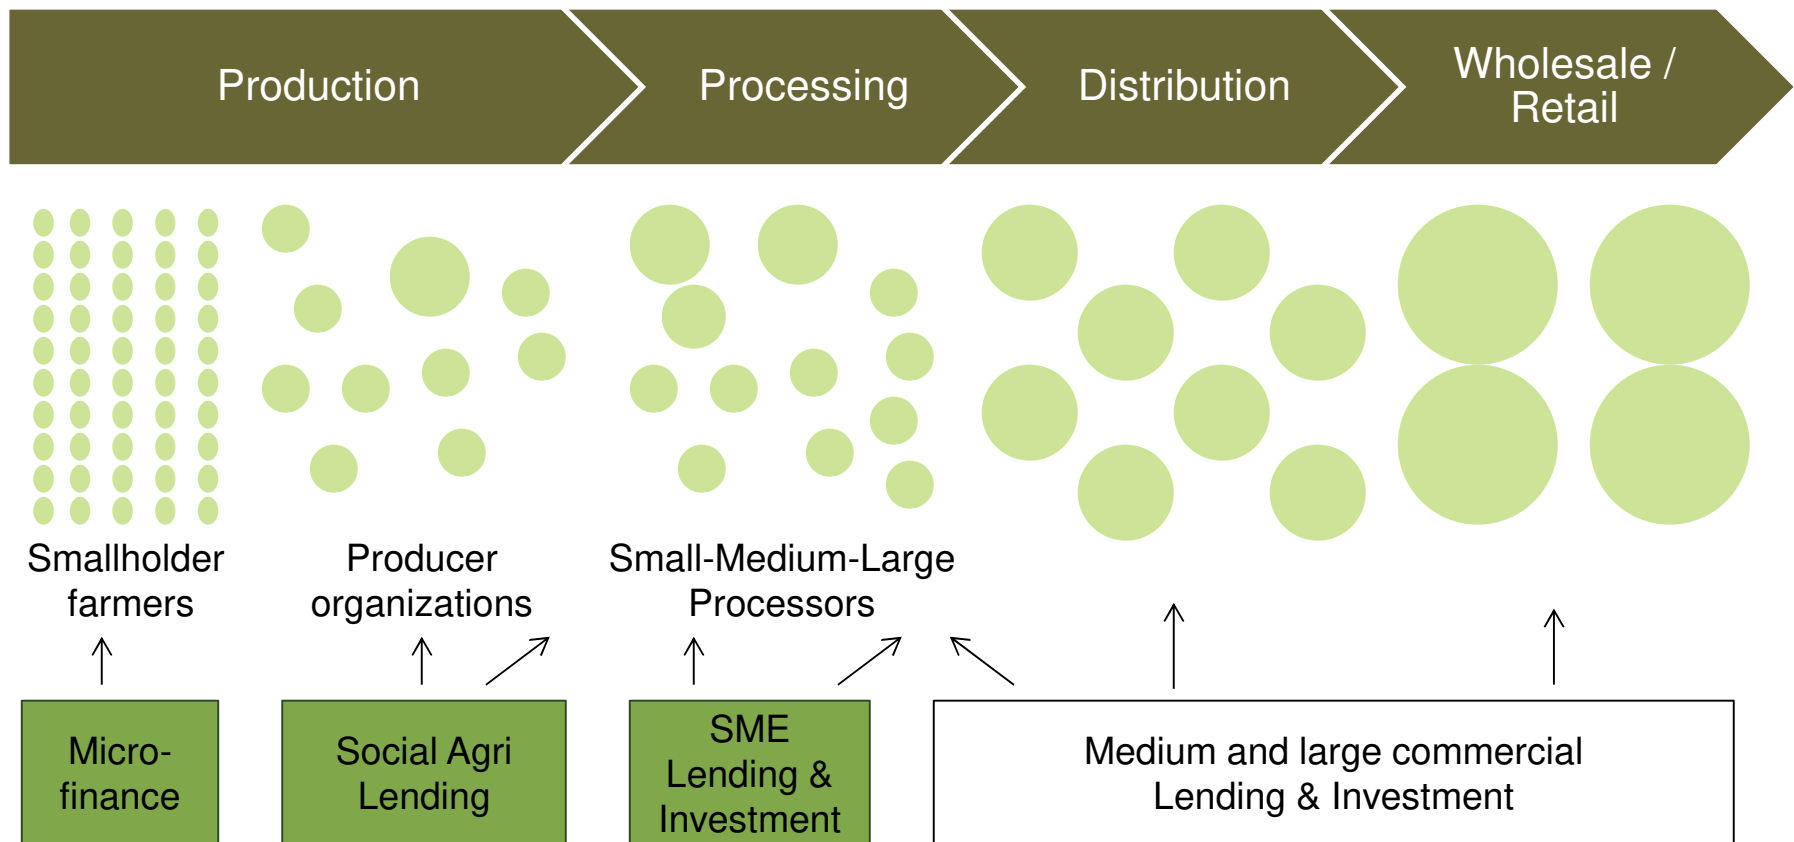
Production

Processing

Distribution

Wholesale / Retail

Smallholder farmers

Producer organizations

Small-Medium-Large Processors

Micro-finance

Social Agri Lending

SME Lending & Investment

Medium and large commercial Lending & Investment